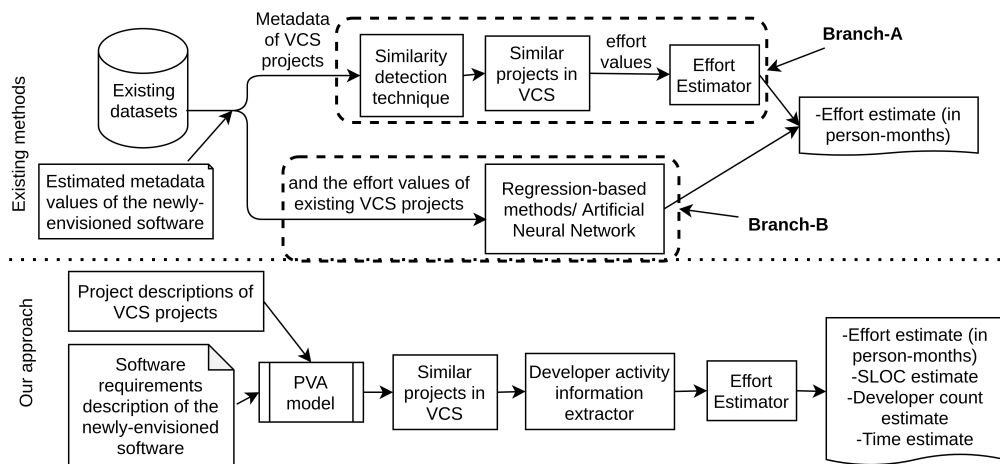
Existing methods

Existing datasets

Metadata of VCS projects

Similarity detection technique

Similar projects in VCS

effort values

Effort Estimator

Branch-A

-Effort estimate (in person-months)

Estimated metadata values of the newly-envisioned software

and the effort values of existing VCS projects

Regression-based methods/ Artificial Neural Network

Branch-B

Our approach

Project descriptions of VCS projects

Software requirements description of the newly-envisioned software

PVA model

Similar projects in VCS

Developer activity information extractor

Effort Estimator

-Effort estimate (in person-months)
-SLOC estimate
-Developer count estimate
-Time estimate